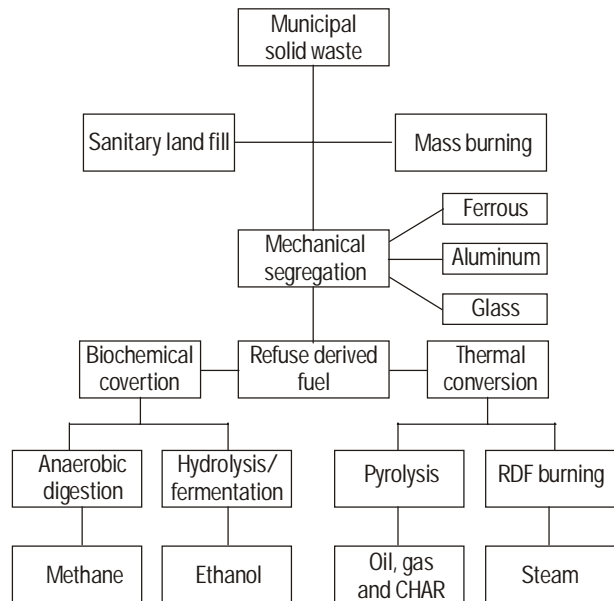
Municipal solid waste

Sanitary land fill

Mass burning

Ferrous

Mechanical segregation

Aluminum

Glass

Biochemical covertion

Refuse derived fuel

Thermal conversion

Anaerobic digestion

Hydrolysis/ fermentation

Pyrolysis

RDF burning

Methane

Ethanol

Oil, gas and CHAR

Steam